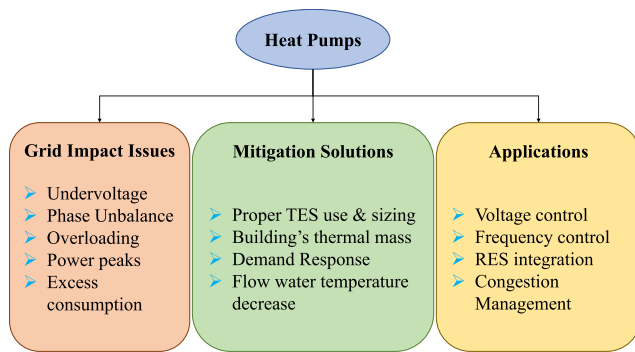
Heat Pumps

Grid Impact Issues

- Undervoltage
- Phase Unbalance
- Overloading
- Power peaks
- Excess consumption

Mitigation Solutions

- Proper TES use & sizing
- Building's thermal mass
- Demand Response
- Flow water temperature decrease

Applications

- Voltage control
- Frequency control
- RES integration
- Congestion Management